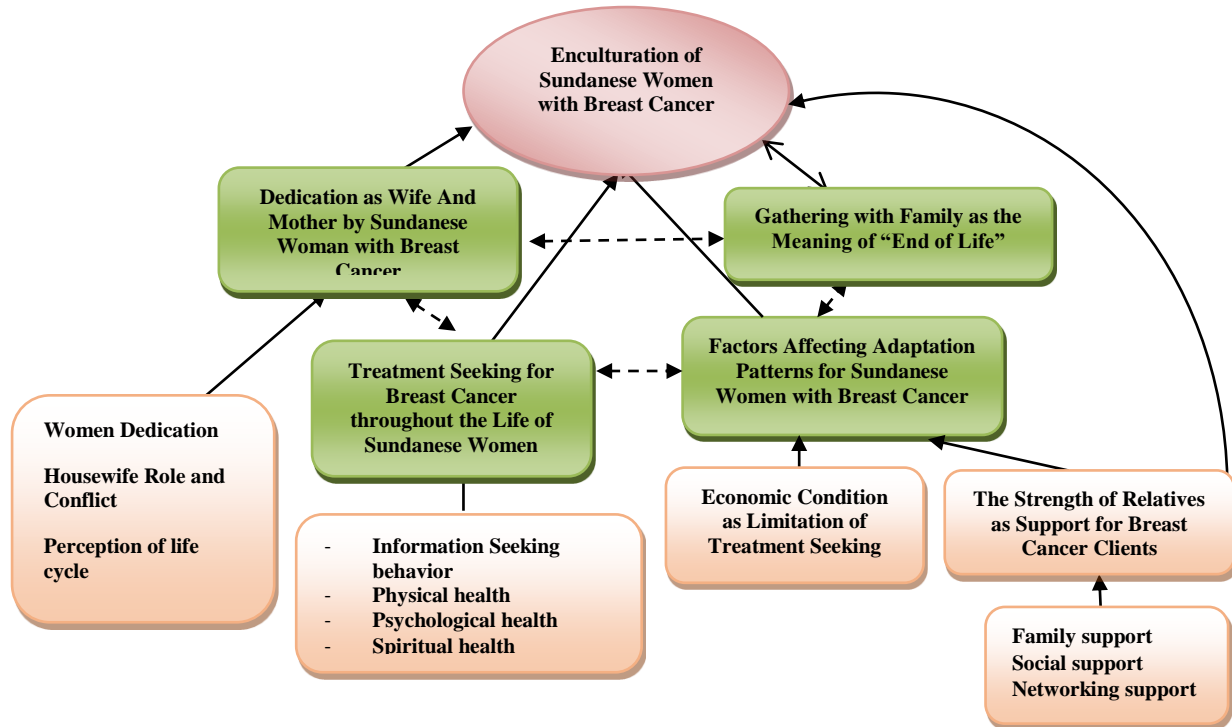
Enculturation of Sundanese Women with Breast Cancer

Dedication as Wife And Mother by Sundanese Woman with Breast Cancer

Gathering with Family as the Meaning of “End of Life”

Treatment Seeking for Breast Cancer throughout the Life of Sundanese Women

Factors Affecting Adaptation Patterns for Sundanese Women with Breast Cancer

Women Dedication

Housewife Role and Conflict

Perception of life cycle

- Information Seeking behavior
- Physical health
- Psychological health
- Spiritual health

Economic Condition as Limitation of Treatment Seeking

The Strength of Relatives as Support for Breast Cancer Clients

Family support
Social support
Networking support